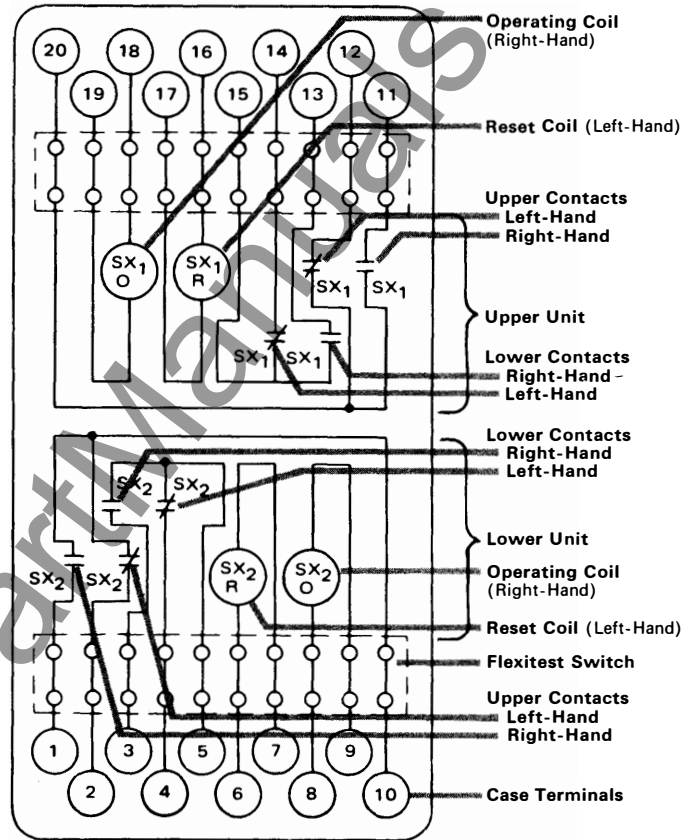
20 19 18 17 16 15 14 13 12 11

Operating Coil (Right-Hand)

Reset Coil (Left-Hand)

Upper Contacts
Left-Hand
Right-Hand

$SX_1$ O
$SX_1$ R
$SX_1$
$SX_1$
$SX_1$
$SX_1$

Upper Unit

Lower Contacts
Right-Hand -
Left-Hand

Lower Contacts
Right-Hand
Left-Hand

$SX_2$
$SX_2$

Lower Unit

$SX_2$
$SX_2$
$SX_2$ R
$SX_2$ O

Operating Coil (Right-Hand)

Reset Coil (Left-Hand)

Flexitest Switch

Upper Contacts
Left-Hand
Right-Hand

1 2 3 4 5 6 7 8 9 10

Case Terminals